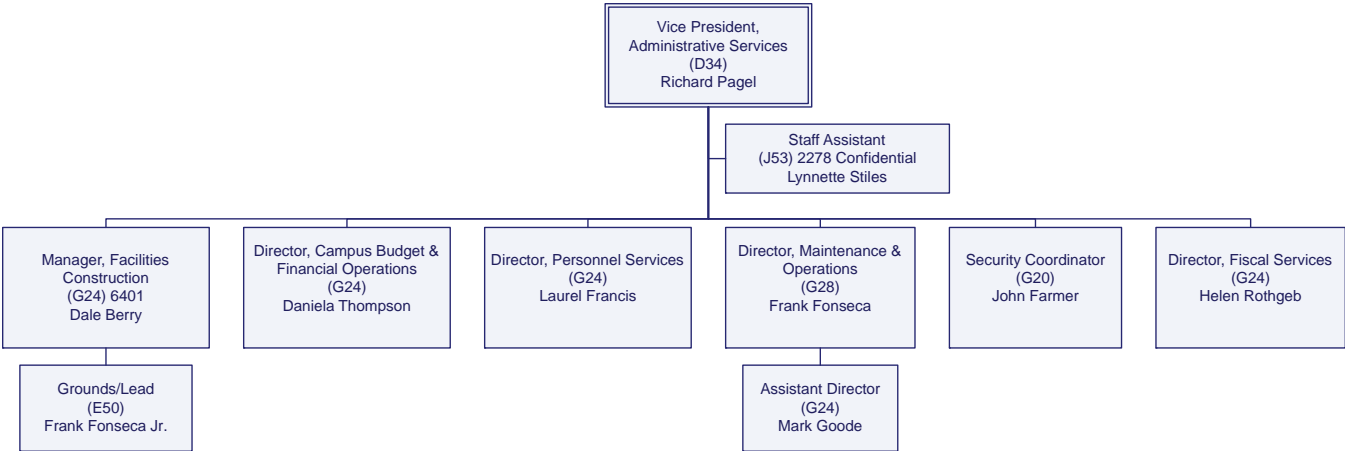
Vice President, Administrative Services
(D34)
Richard Pagel

Staff Assistant
(J53) 2278 Confidential
Lynnette Stiles

Manager, Facilities Construction
(G24) 6401
Dale Berry

Grounds/Lead
(E50)
Frank Fonseca Jr.

Director, Campus Budget & Financial Operations
(G24)
Daniela Thompson

Director, Personnel Services
(G24)
Laurel Francis

Director, Maintenance & Operations
(G28)
Frank Fonseca

Assistant Director
(G24)
Mark Goode

Security Coordinator
(G20)
John Farmer

Director, Fiscal Services
(G24)
Helen Rothgeb